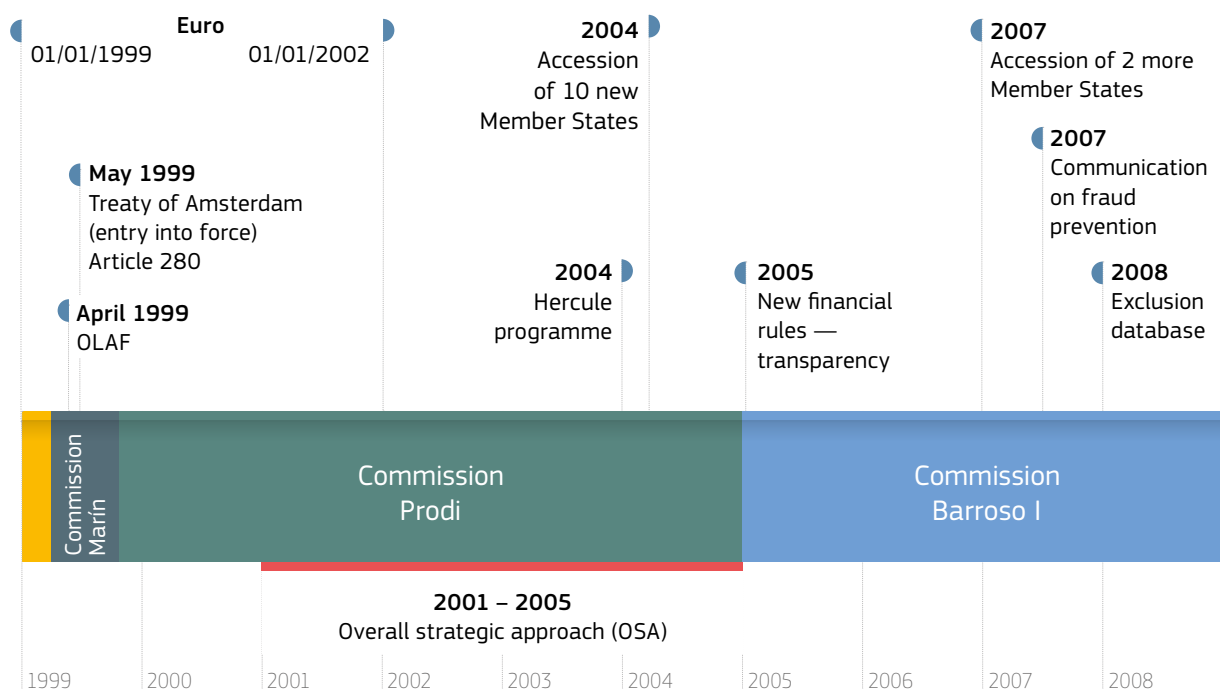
Euro
01/01/1999
01/01/2002

2004
Accession of 10 new Member States

2007
Accession of 2 more Member States

May 1999
Treaty of Amsterdam (entry into force) Article 280

April 1999
OLAF

2004
Hercule programme

2005
New financial rules — transparency

2007
Communication on fraud prevention

2008
Exclusion database

Commission Marín

Commission Prodi

Commission Barroso I

2001 – 2005
Overall strategic approach (OSA)

1999 2000 2001 2002 2003 2004 2005 2006 2007 2008